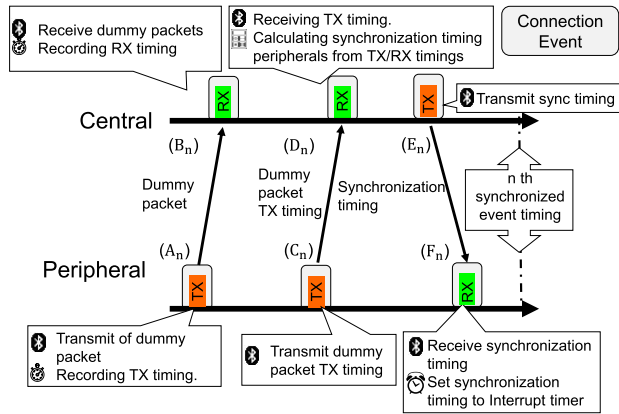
Receive dummy packets
Recording RX timing

Receiving TX timing.
Calculating synchronization timing peripherals from TX/RX timings

Connection Event

RX

RX

TX

Transmit sync timing

Central

$(B_n)$

$(D_n)$

$(E_n)$

Dummy packet

Dummy packet TX timing

Synchronization timing

n th synchronized event timing

$(A_n)$

$(C_n)$

$(F_n)$

Peripheral

TX

TX

RX

Transmit of dummy packet
Recording TX timing.

Transmit dummy packet TX timing

Receive synchronization timing
Set synchronization timing to Interrupt timer